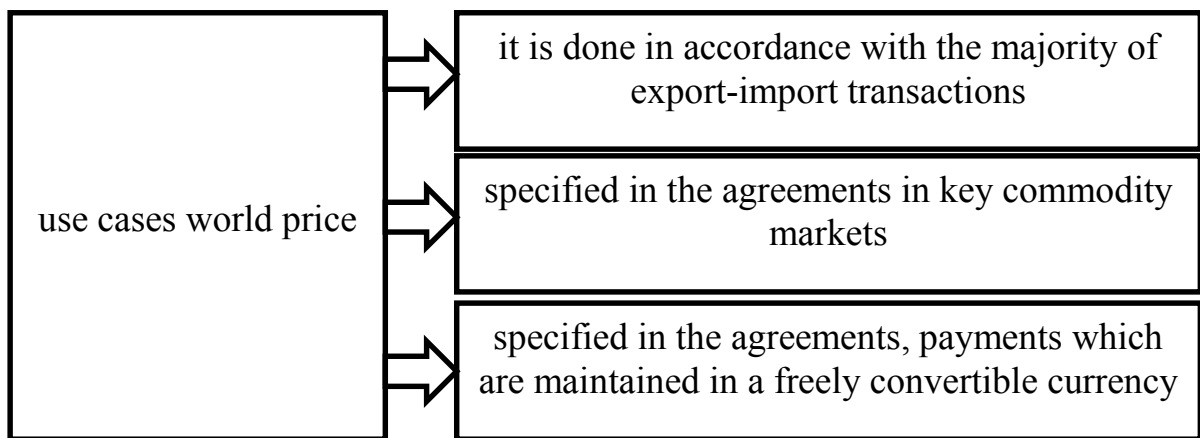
use cases world price

it is done in accordance with the majority of export-import transactions

specified in the agreements in key commodity markets

specified in the agreements, payments which are maintained in a freely convertible currency